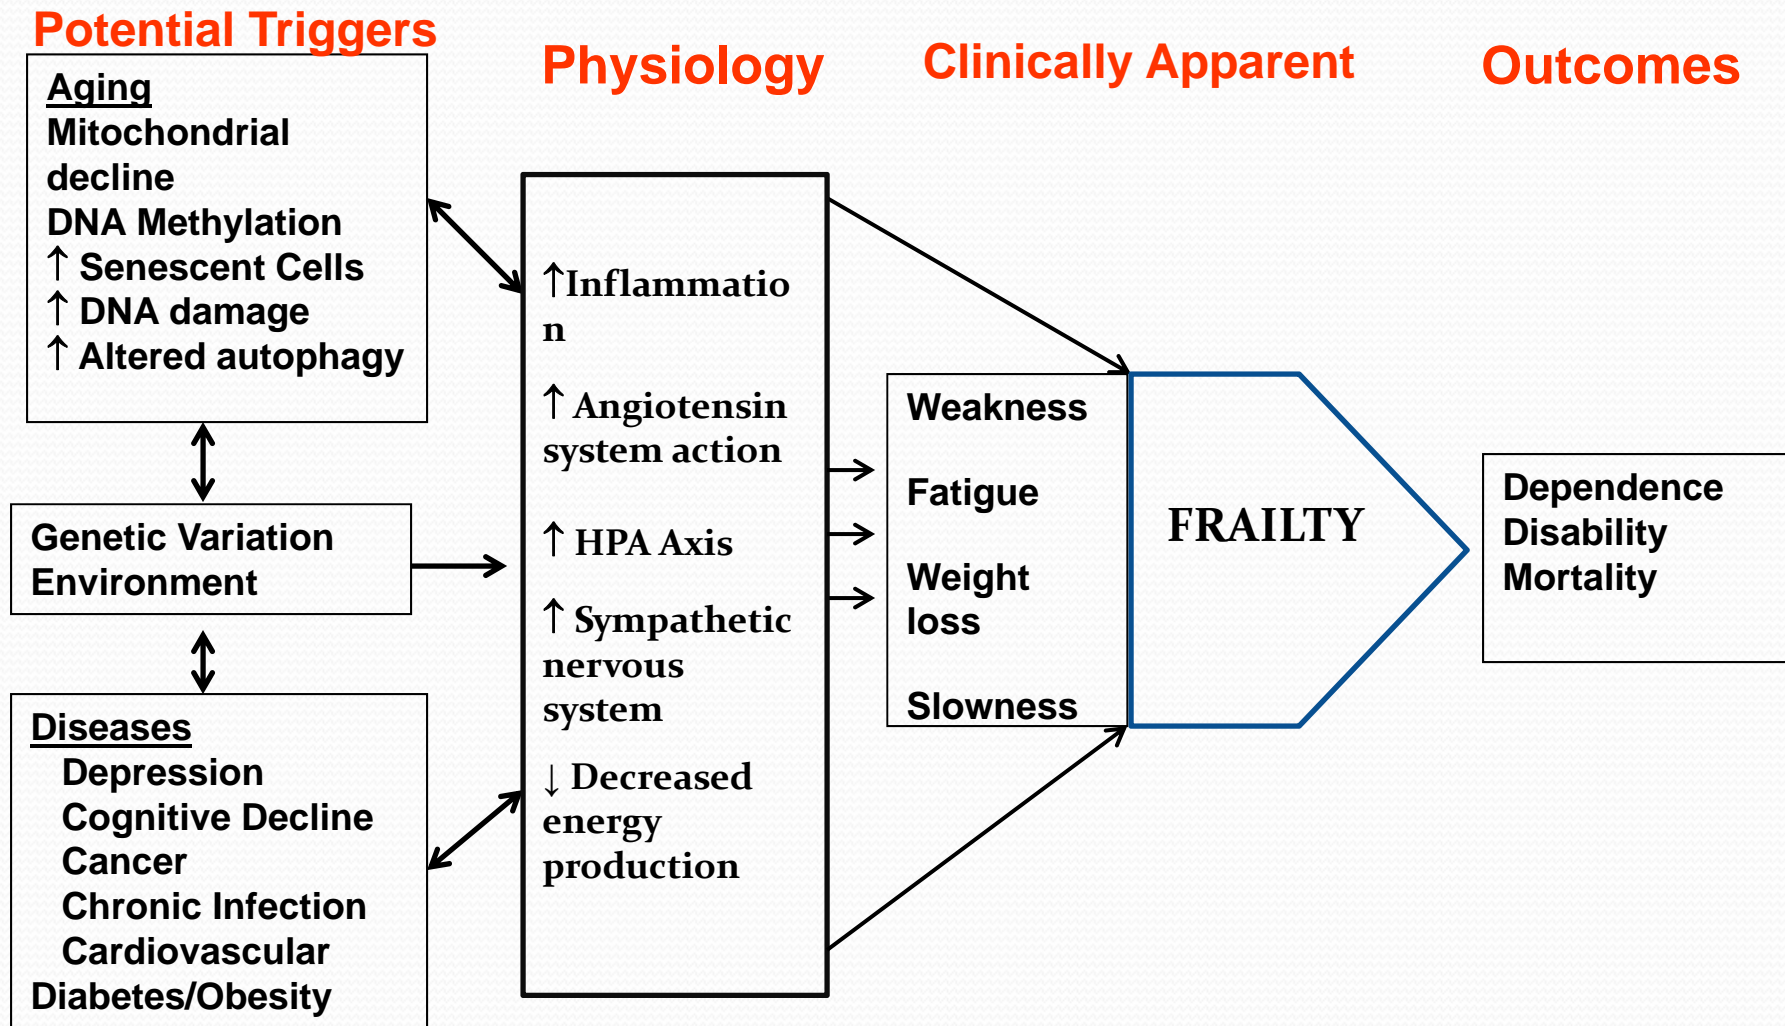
Potential Triggers

Physiology

Clinically Apparent

Outcomes

Aging
Mitochondrial decline
DNA Methylation
↑ Senescent Cells
↑ DNA damage
↑ Altered autophagy

Genetic Variation
Environment

Diseases
Depression
Cognitive Decline
Cancer
Chronic Infection
Cardiovascular
Diabetes/Obesity

↑Inflammatio n

↑ Angiotensin system action

↑ HPA Axis

↑ Sympathetic nervous system

↓ Decreased energy production

Weakness

Fatigue

Weight loss

Slowness

FRAILTY

Dependence
Disability
Mortality